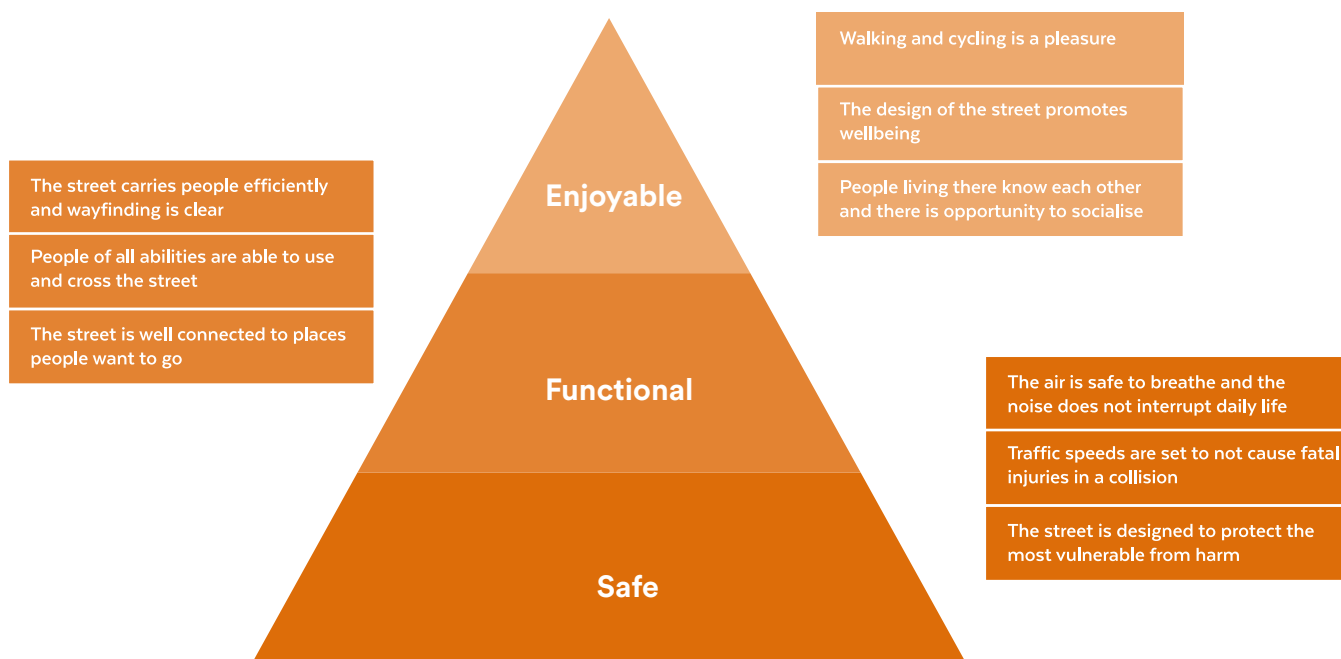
Walking and cycling is a pleasure

The design of the street promotes wellbeing

People living there know each other and there is opportunity to socialise

The street carries people efficiently and wayfinding is clear

People of all abilities are able to use and cross the street

The street is well connected to places people want to go

Enjoyable

Functional

Safe

The air is safe to breathe and the noise does not interrupt daily life

Traffic speeds are set to not cause fatal injuries in a collision

The street is designed to protect the most vulnerable from harm